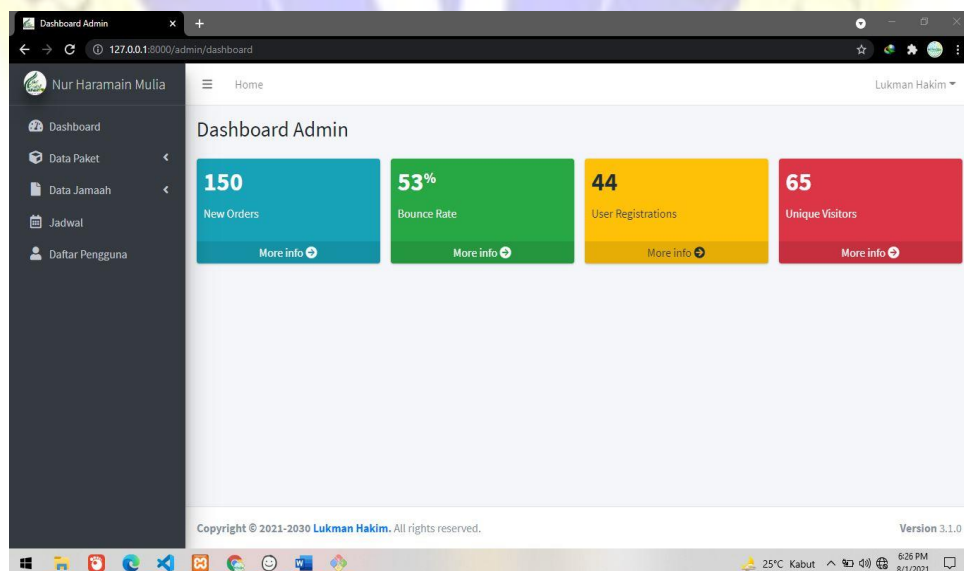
Dashboard Admin
127.0.0.1:8000/admin/dashboard

Nur Haramain Mulia

Home

Lukman Hakim

Dashboard
Data Paket
Data Jamaah
Jadwal
Daftar Pengguna

Dashboard Admin

150
New Orders
More info

53%
Bounce Rate
More info

44
User Registrations
More info

65
Unique Visitors
More info

Copyright © 2021-2030 Lukman Hakim. All rights reserved.

Version 3.1.0

25°C Kabut
6:26 PM
8/1/2021